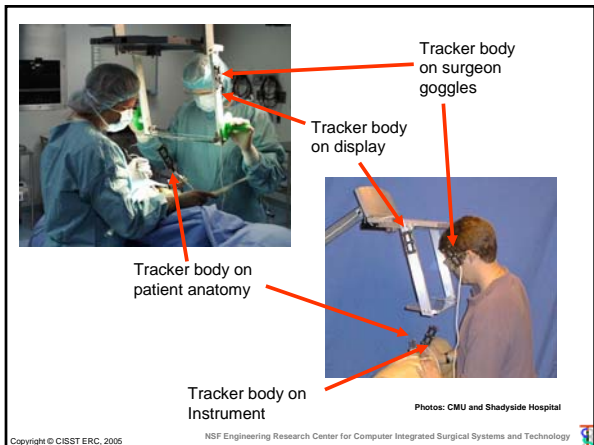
Tracker body on surgeon goggles

Tracker body on display

Tracker body on patient anatomy

Tracker body on Instrument

Photos: CMU and Shadyside Hospital

Copyright © CISST ERC, 2005

NSF Engineering Research Center for Computer Integrated Surgical Systems and Technology